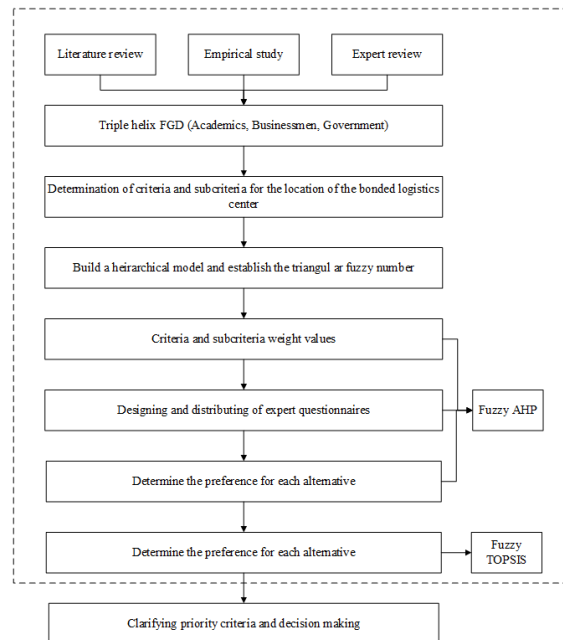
Literature review

Empirical study

Expert review

Triple helix FGD (Academics, Businessmen, Government)

Determination of criteria and subcriteria for the location of the bonded logistics center

Build a heirarchical model and establish the triangul ar fuzzy number

Criteria and subcriteria weight values

Designing and distributing of expert questionnaires

Fuzzy AHP

Determine the preference for each alternative

Determine the preference for each alternative

Fuzzy TOPSIS

Clarifying priority criteria and decision making